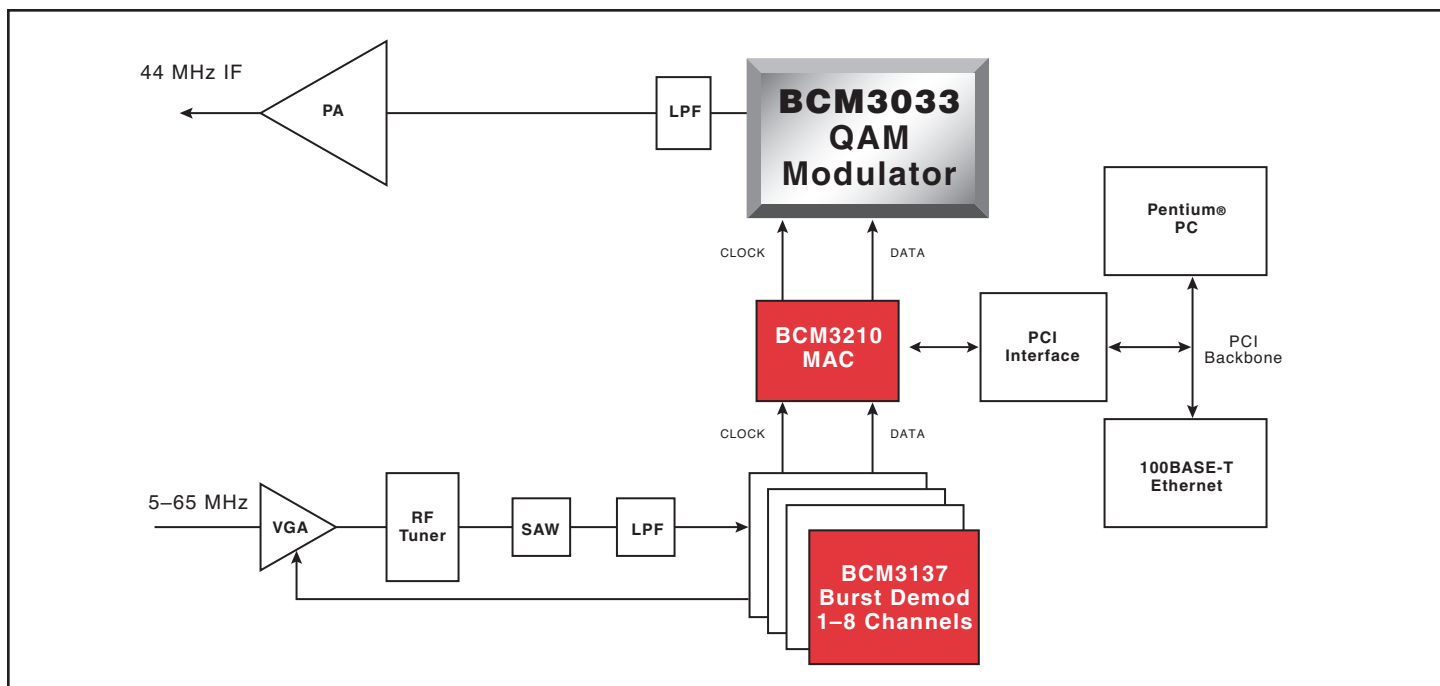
44 MHz IF

PA

LPF

BCM3033
QAM
Modulator

CLOCK

DATA

Pentium®
PC

BCM3210
MAC

PCI
Interface

PCI
Backbone

CLOCK

DATA

100BASE-T
Ethernet

5–65 MHz

VGA

RF
Tuner

SAW

LPF

BCM3137
Burst Demod
1–8 Channels